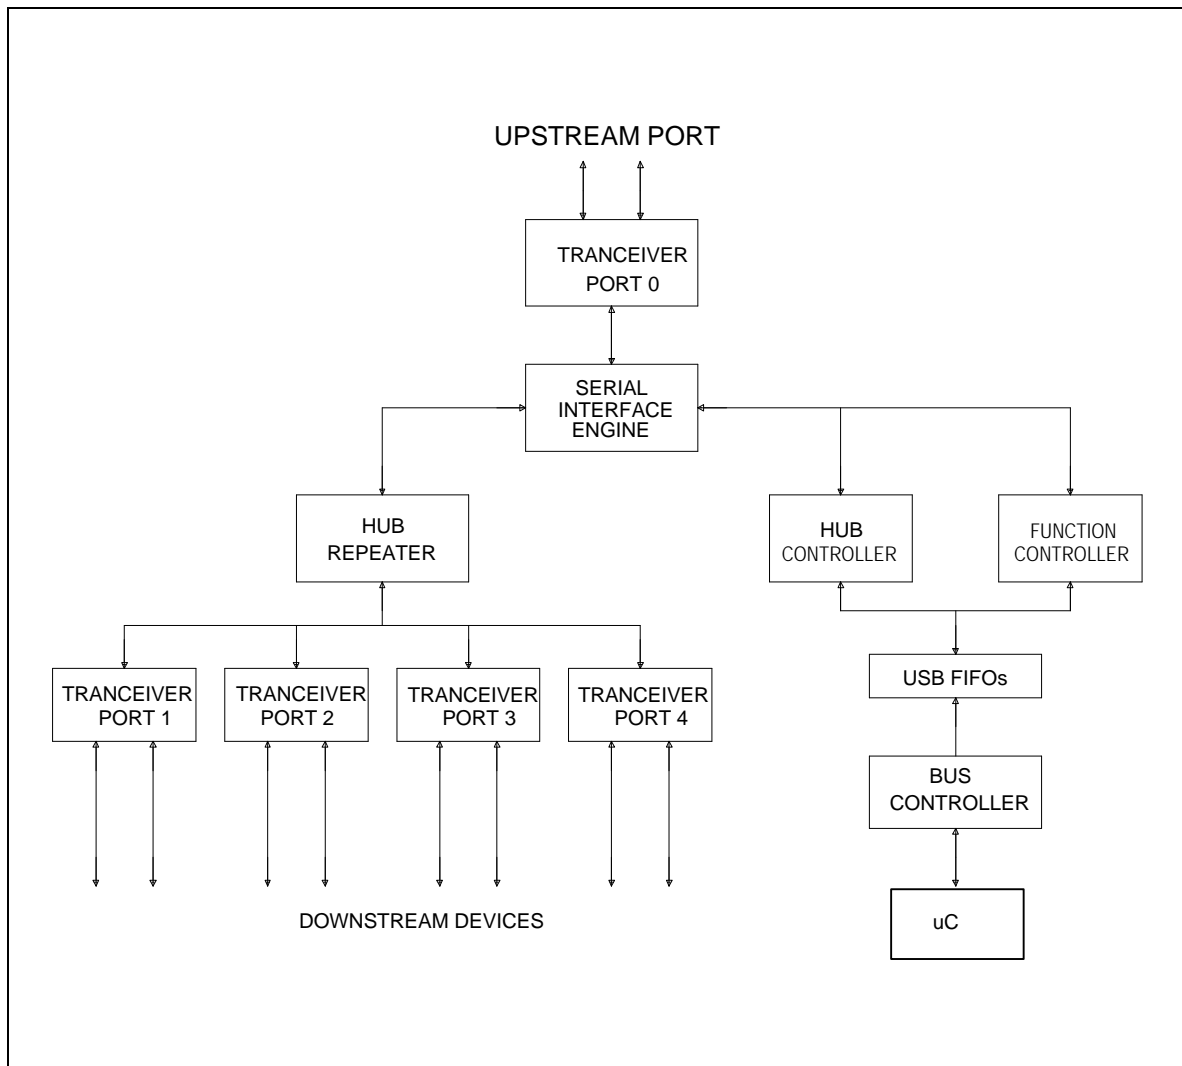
UPSTREAM PORT

TRANCEIVER PORT 0

SERIAL INTERFACE ENGINE

HUB REPEATER

HUB CONTROLLER

FUNCTION CONTROLLER

USB FIFOs

TRANCEIVER PORT 1

TRANCEIVER PORT 2

TRANCEIVER PORT 3

TRANCEIVER PORT 4

BUS CONTROLLER

uC

DOWNSTREAM DEVICES